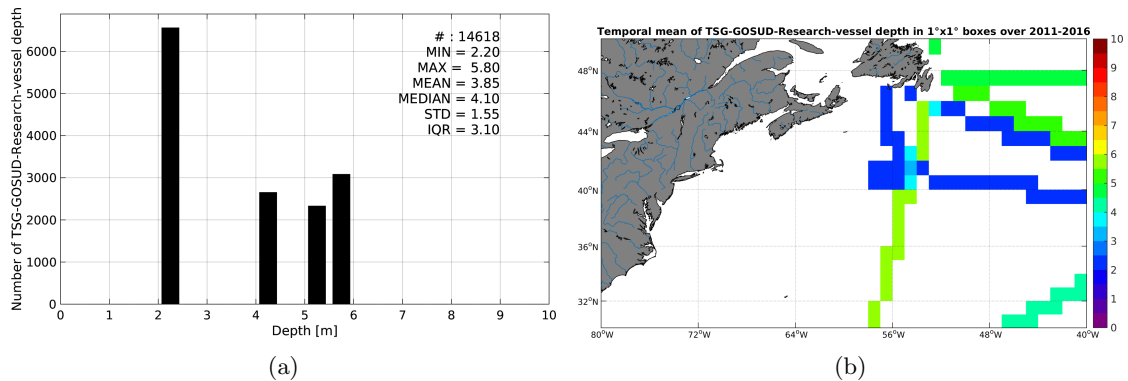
Number of TSG-GOSUD-Research-vessel depth

6000
5000
4000
3000
2000
1000
0

0 1 2 3 4 5 6 7 8 9 10

Depth [m]

# : 14618
MIN = 2.20
MAX = 5.80
MEAN = 3.85
MEDIAN = 4.10
STD = 1.55
IQR = 3.10

(a)

Temporal mean of TSG-GOSUD-Research-vessel depth in 1°x1° boxes over 2011-2016

48°N
44°N
40°N
36°N
32°N

80°W 72°W 64°W 56°W 48°W 40°W

10
9
8
7
6
5
4
3
2
1
0

(b)